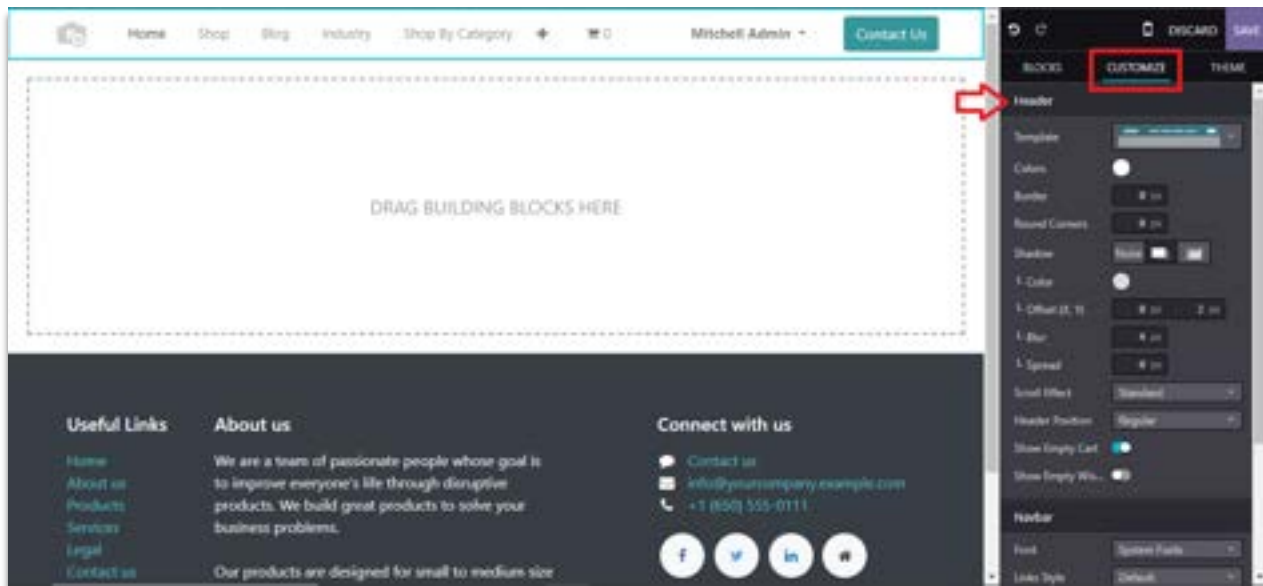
Home Shop Blog Industry Shop By Category 0 Mitchell Admin Contact Us

DRAG BUILDING BLOCKS HERE

Useful Links
Home
About us
Products
Services
Legal
Contact us

About us
We are a team of passionate people whose goal is to improve everyone's life through disruptive products. We build great products to solve your business problems.

Our products are designed for small to medium size

Connect with us
Contact us
info@yourcompany.example.com
+1 (650) 555-0111

DISCARD SAVE
BLOCKS CUSTOMIZE THEME
Header
Template
Colors
Border 0 px
Round Corners 0 px
Shadow None
Color
Offset (X, Y) 0 px 2 px
Blur 4 px
Spread 0 px
Scroll Effect Standard
Header Position Regular
Show Empty Cart
Show Empty Wis...
Navbar
Font System Fonts
Links Style Default